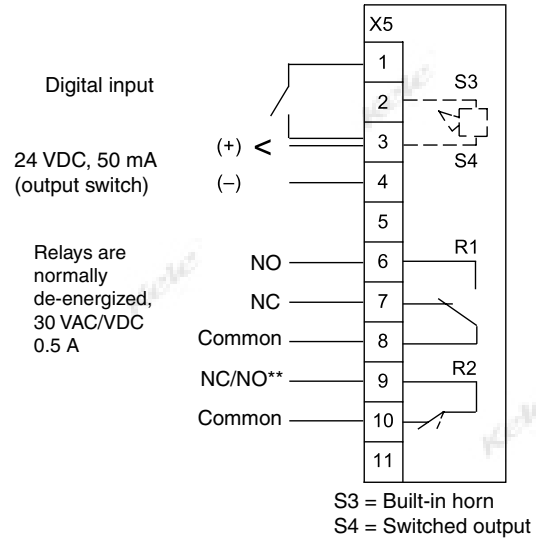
X5

Digital input

24 VDC, 50 mA (output switch)

(+) <

(−)

Relays are normally de-energized, 30 VAC/VDC 0.5 A

NO

NC

Common

NC/NO**

Common

1
2
3
4
5
6
7
8
9
10
11

S3

S4

R1

R2

S3 = Built-in horn
S4 = Switched output